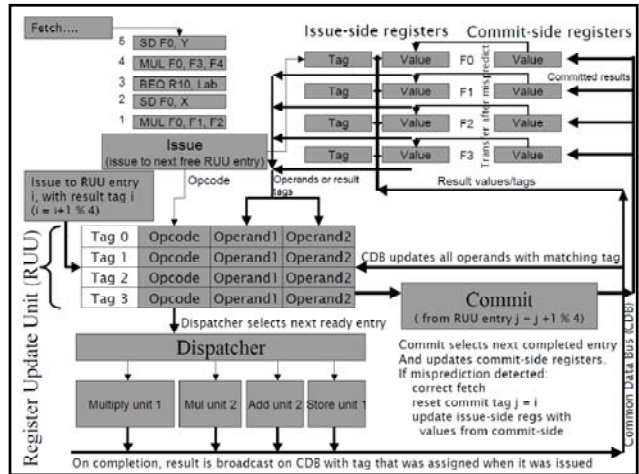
Fetch...,

5 SD F0, Y

4 MUL F0, F3, F4

3 BEQ R10, Lab

2 SD F0, X

1 MUL F0, F1, F2

Issue-side registers

Commit-side registers

| Tag | Value | F0 | Value |
|---|---|---|---|
| Tag | Value | F1 | Value |
| Tag | Value | F2 | Value |
| Tag | Value | F3 | Value |

Committed results

Transfer after mispredict

Issue
(issue to next free RUU entry)

Issue to RUU entry i, with result tag i
(i = i+1 % 4)

Opcode

Operands or result tags

Result values/tags

Register Update Unit (RUU)

| Tag 0 | Opcode | Operand1 | Operand2 |
|---|---|---|---|
| Tag 1 | Opcode | Operand1 | Operand2 |
| Tag 2 | Opcode | Operand1 | Operand2 |
| Tag 3 | Opcode | Operand1 | Operand2 |

CDB updates all operands with matching tag

Commit
( from RUU entry j = j +1 % 4)

Dispatcher selects next ready entry

Dispatcher

Commit selects next completed entry
And updates commit-side registers.
If misprediction detected:
correct fetch
reset commit tag j = i
update issue-side regs with values from commit-side

Multiply unit 1

Mul unit 2

Add unit 2

Store unit 1

Common Data Bus (CDB)

On completion, result is broadcast on CDB with tag that was assigned when it was issued